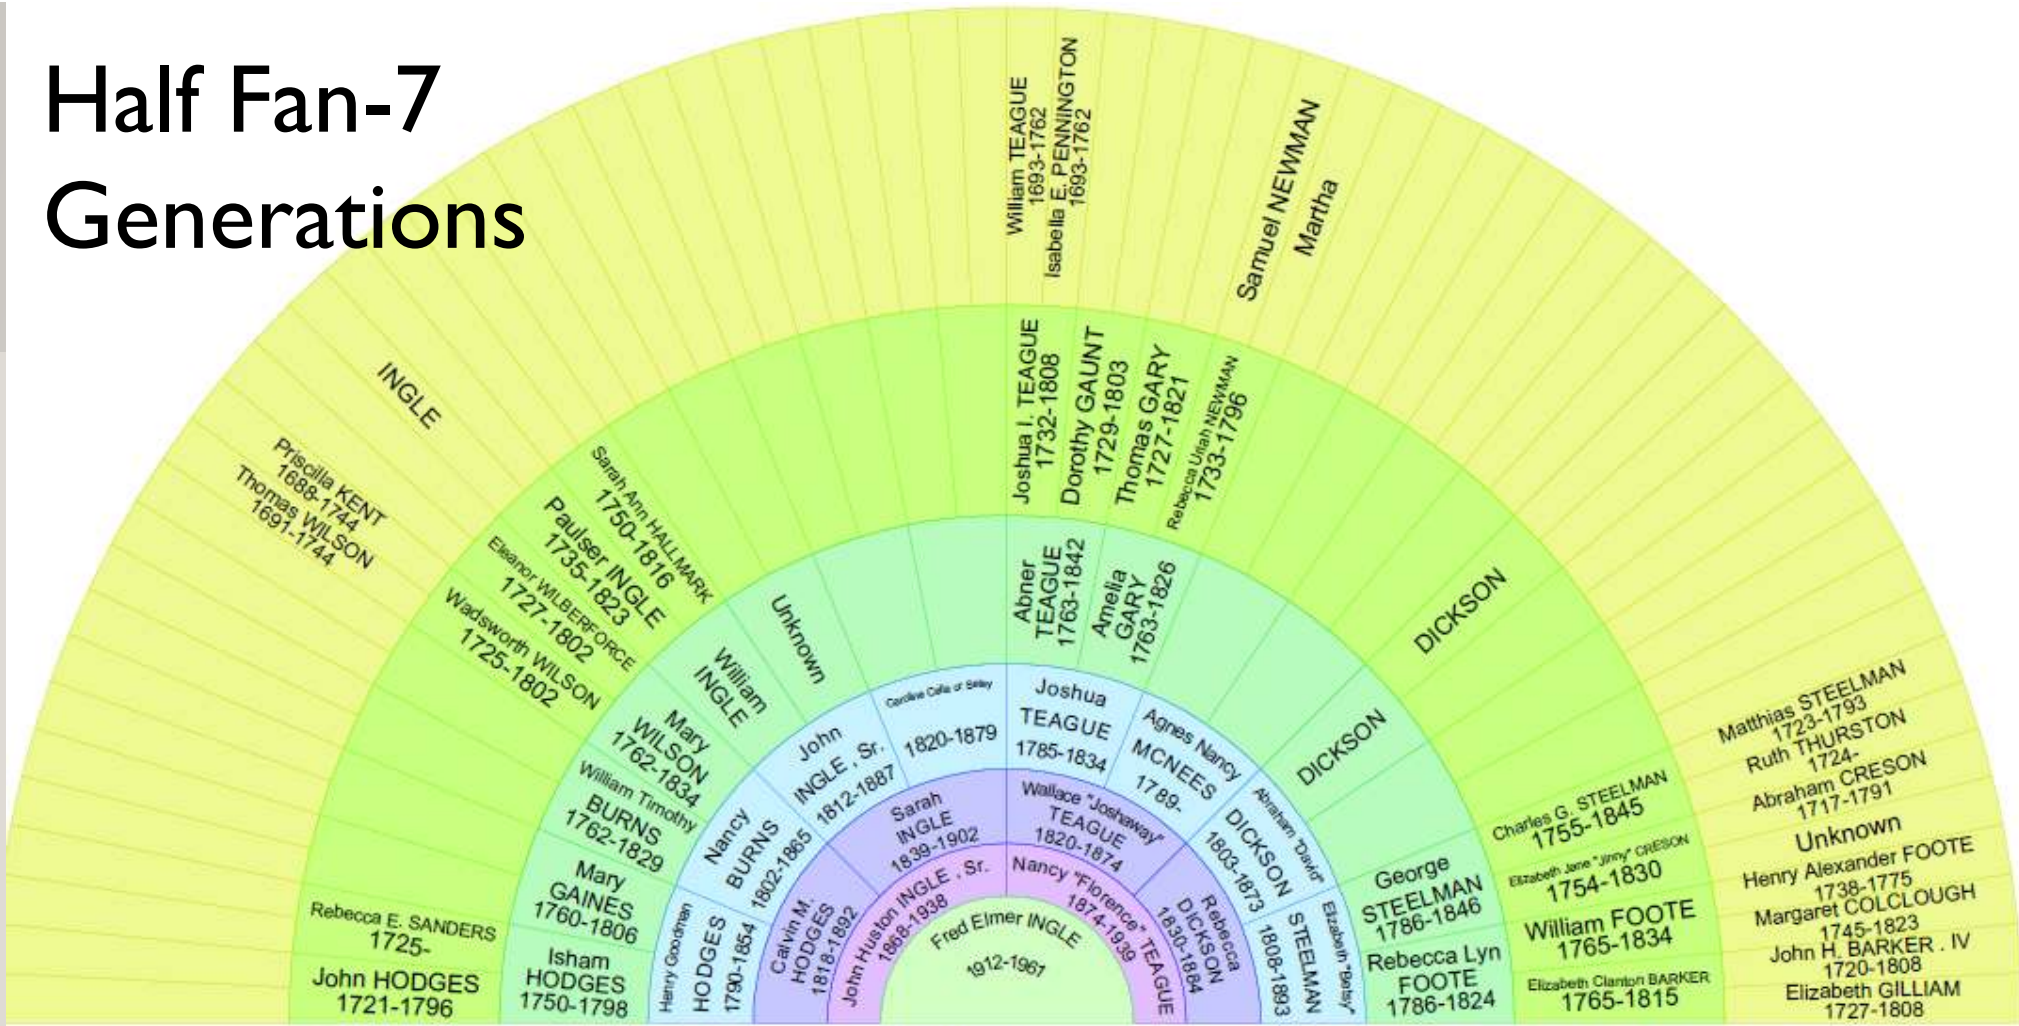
Half Fan-7 Generations

Fred Elmer INGLE
1912-1967

John Huston INGLE, Sr.
1868-1938

Nancy "Florence" TEAGUE
1874-1939

Calvin M. HODGES
1818-1892

Sarah INGLE
1839-1902

Wallace "Joshaway" TEAGUE
1820-1874

Rebecca DICKSON
1830-1884

Henry Goodman HODGES
1790-1854

Nancy BURNS
1802-1865

John INGLE, Sr.
1812-1887

Caroline Callie or Selley
1820-1879

Joshua TEAGUE
1785-1834

Agnes Nancy MCNEES
1789-

Abraham "David" DICKSON
1803-1873

Elizabeth "Betsy" STEELMAN
1808-1893

Isham HODGES
1750-1798

Mary GAINES
1760-1806

William Timothy BURNS
1762-1829

Mary WILSON
1762-1834

William INGLE

Unknown

Abner TEAGUE
1763-1842

Amelia GARY
1763-1826

DICKSON

George STEELMAN
1786-1846

Rebecca Lyn FOOTE
1786-1824

John HODGES
1721-1796

Rebecca E. SANDERS
1725-

Wadsworth WILSON
1725-1802

Eleanor WILBERFORCE
1727-1802

Paulser INGLE
1735-1823

Sarah Ann HALLMARK
1750-1816

Joshua I. TEAGUE
1732-1808

Dorothy GAUNT
1729-1803

Thomas GARY
1727-1821

Rebecca Uriah NEWMAN
1733-1796

DICKSON

Charles G. STEELMAN
1755-1845

Elizabeth Jane "Jinny" CRESON
1754-1830

William FOOTE
1765-1834

Elizabeth Clanton BARKER
1765-1815

INGLE

Priscilla KENT
1688-1744

Thomas WILSON
1691-1744

William TEAGUE
1693-1762

Isabella E. PENNINGTON
1693-1762

Samuel NEWMAN

Martha

Matthias STEELMAN
1723-1793

Ruth THURSTON
1724-

Abraham CRESON
1717-1791

Unknown

Henry Alexander FOOTE
1738-1775

Margaret COLCLOUGH
1745-1823

John H. BARKER . IV
1720-1808

Elizabeth GILLIAM
1727-1808